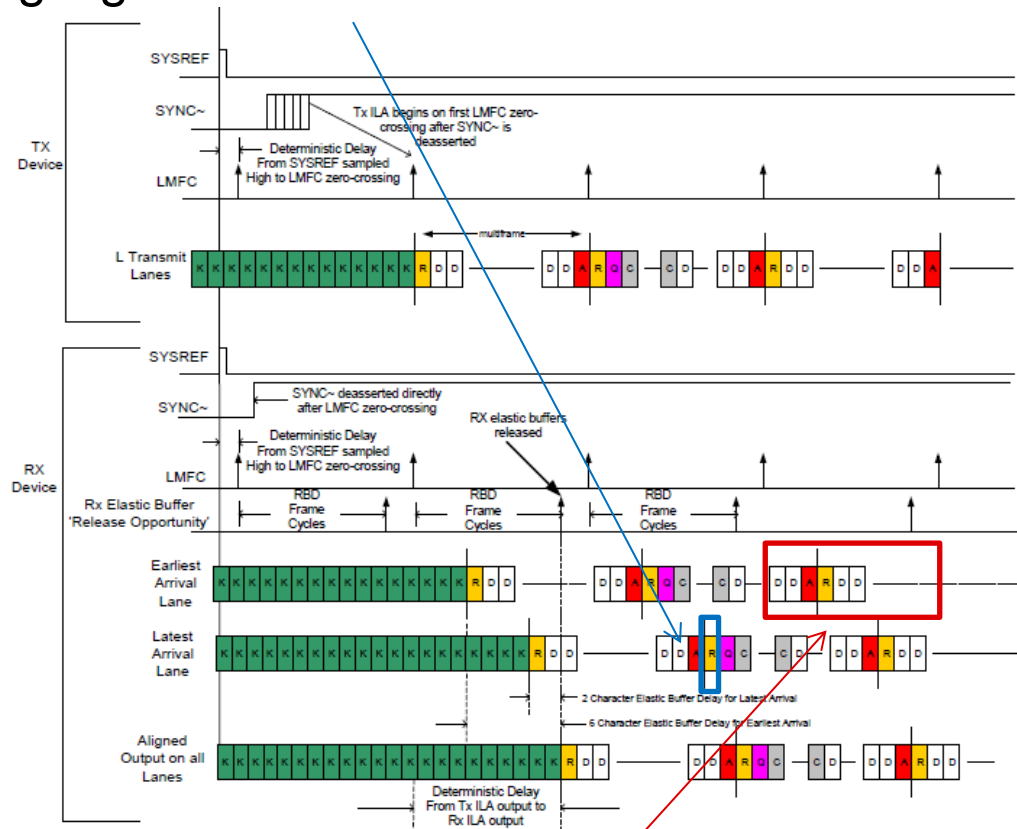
TX Device

SYSREF

SYNC~

Tx ILA begins on first LMFC zero-crossing after SYNC~ is deasserted

Deterministic Delay From SYSREF sampled High to LMFC zero-crossing

LMFC

multiframe

L Transmit Lanes

K K K K K K K K K K K K K K K R D D

D D A R Q C

C D

D D A R D D

D D A

RX Device

SYSREF

SYNC~

SYNC~ deasserted directly after LMFC zero-crossing

Deterministic Delay From SYSREF sampled High to LMFC zero-crossing

RX elastic buffers released

LMFC

Rx Elastic Buffer 'Release Opportunity'

RBD Frame Cycles

RBD Frame Cycles

RBD Frame Cycles

Earliest Arrival Lane

K K K K K K K K K K K K K K K K K R D D

D D A R Q C

C D

D D A R D D

Latest Arrival Lane

K K K K K K K K K K K K K K K K K K K K R D D

D D A R Q C

C D

D D A R D D

2 Character Elastic Buffer Delay for Latest Arrival

6 Character Elastic Buffer Delay for Earliest Arrival

Aligned Output on all Lanes

K K K K K K K K K K K K K K K K K K K K K K R D D

D D A R Q C

C D

D D A R D D

Deterministic Delay From Tx ILA output to Rx ILA output